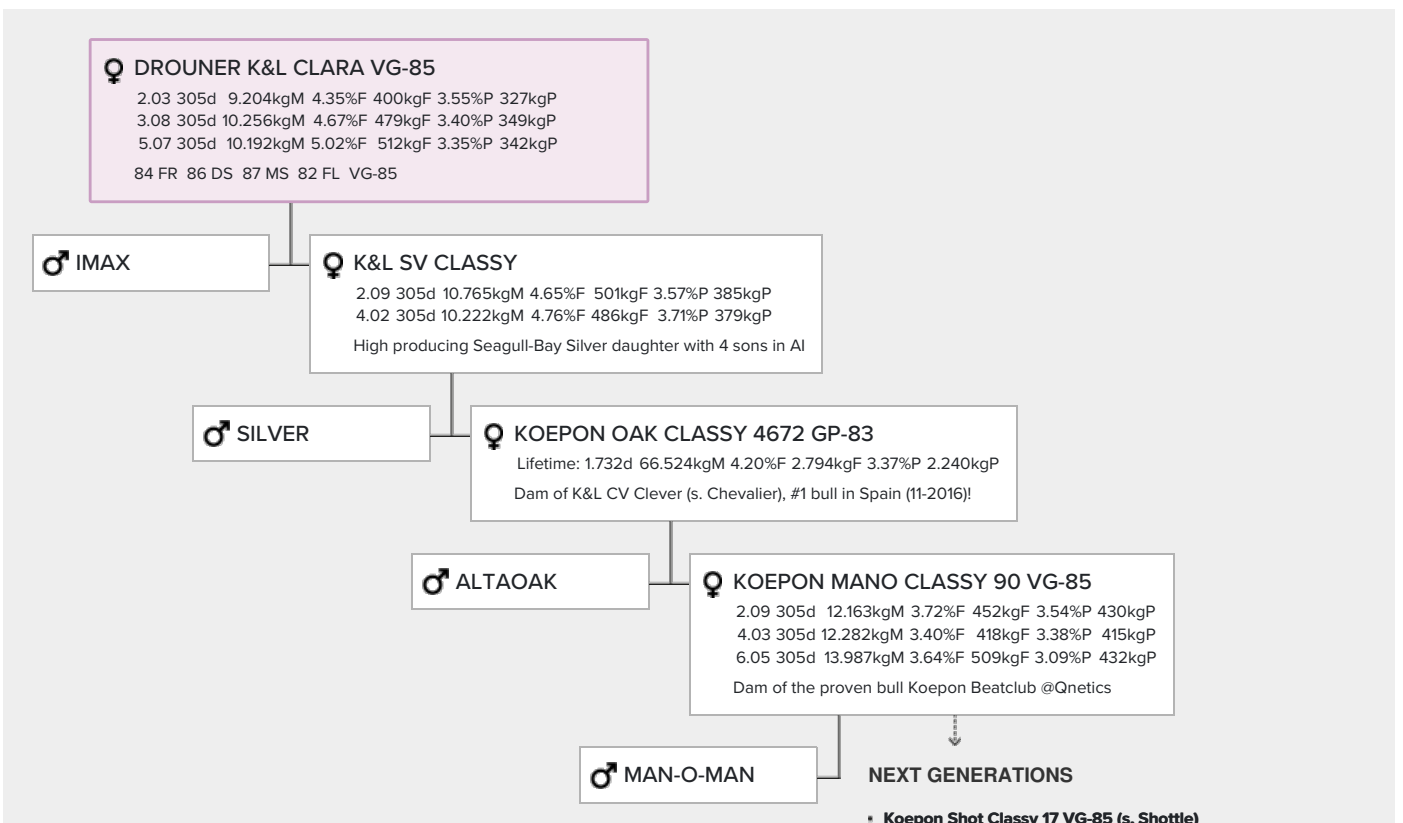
♀ DROUNER K&L CLARA VG-85
2.03 305d 9.204kgM 4.35%F 400kgF 3.55%P 327kgP
3.08 305d 10.256kgM 4.67%F 479kgF 3.40%P 349kgP
5.07 305d 10.192kgM 5.02%F 512kgF 3.35%P 342kgP
84 FR 86 DS 87 MS 82 FL VG-85

♂ IMAX

♀ K&L SV CLASSY
2.09 305d 10.765kgM 4.65%F 501kgF 3.57%P 385kgP
4.02 305d 10.222kgM 4.76%F 486kgF 3.71%P 379kgP
High producing Seagull-Bay Silver daughter with 4 sons in AI

♂ SILVER

♀ KOEPON OAK CLASSY 4672 GP-83
Lifetime: 1.732d 66.524kgM 4.20%F 2.794kgF 3.37%P 2.240kgP
Dam of K&L CV Clever (s. Chevalier), #1 bull in Spain (11-2016)!

♂ ALTAOAK

♀ KOEPON MANO CLASSY 90 VG-85
2.09 305d 12.163kgM 3.72%F 452kgF 3.54%P 430kgP
4.03 305d 12.282kgM 3.40%F 418kgF 3.38%P 415kgP
6.05 305d 13.987kgM 3.64%F 509kgF 3.09%P 432kgP
Dam of the proven bull Koepon Beatclub @Qnetics

♂ MAN-O-MAN

NEXT GENERATIONS

• Koepon Shot Classy 17 VG-85 (s. Shottle)